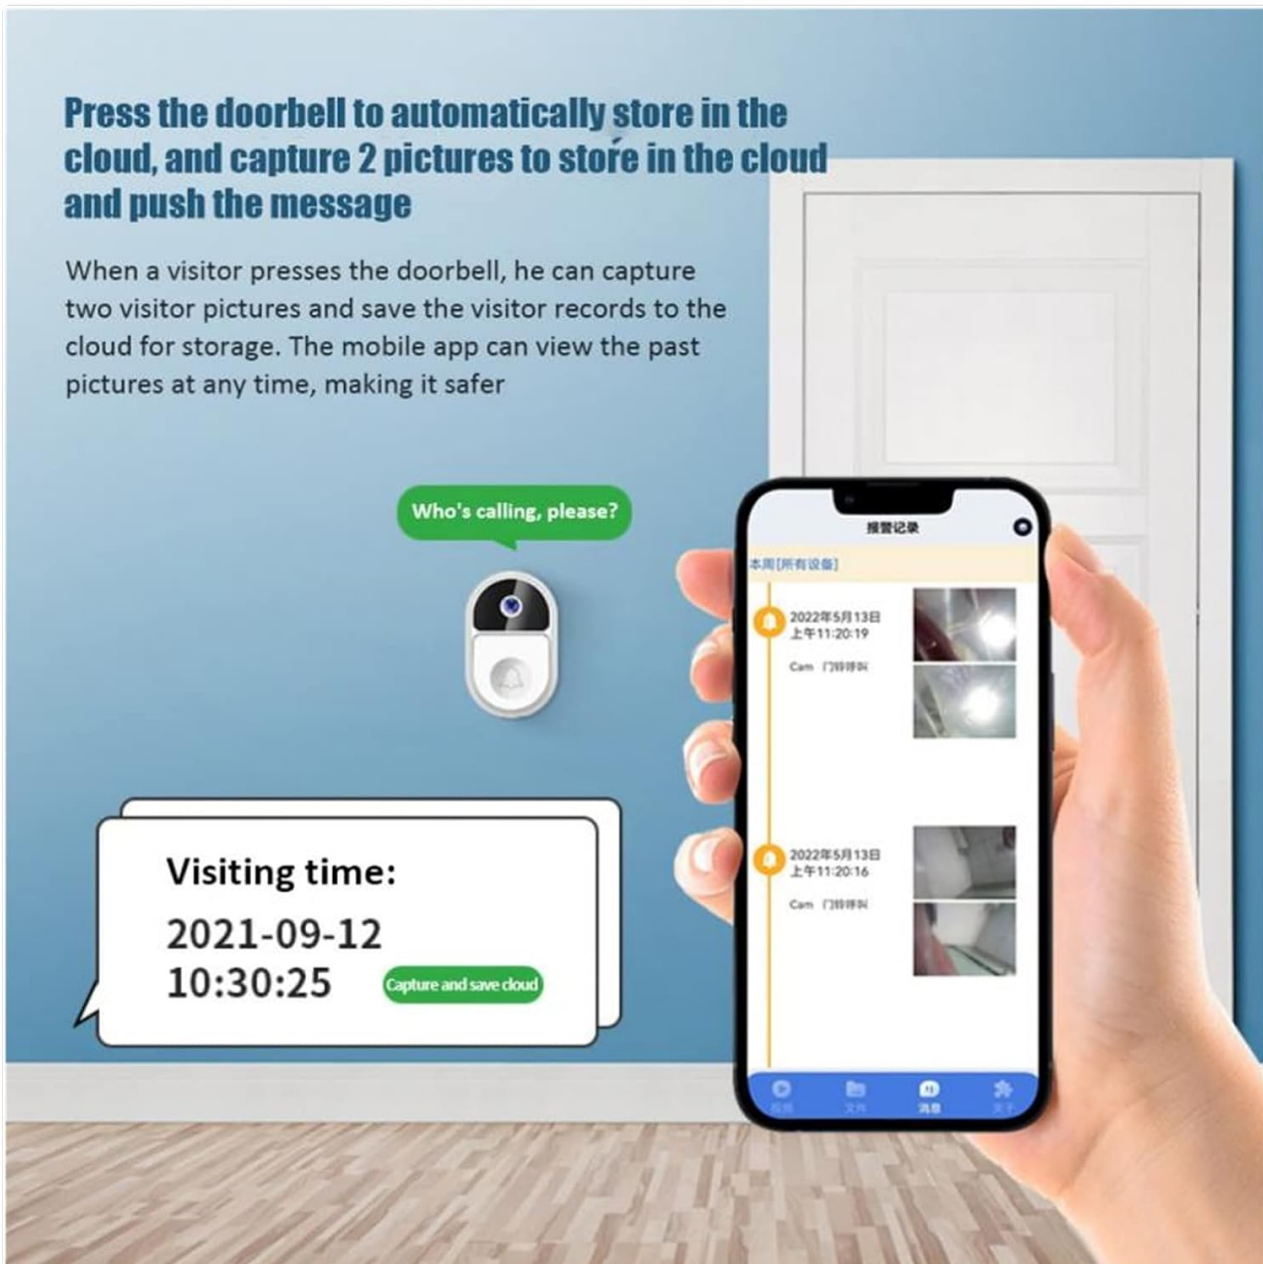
Press the doorbell to automatically store in the cloud, and capture 2 pictures to store in the cloud and push the message

When a visitor presses the doorbell, he can capture two visitor pictures and save the visitor records to the cloud for storage. The mobile app can view the past pictures at any time, making it safer

Who's calling, please?

报警记录

本周[所有设备]

2022年5月13日
上午11:20:19

Cam 门铃呼叫

2022年5月13日
上午11:20:16

Cam 门铃呼叫

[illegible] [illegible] 消息 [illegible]

Visiting time:
2021-09-12
10:30:25

Capture and save cloud